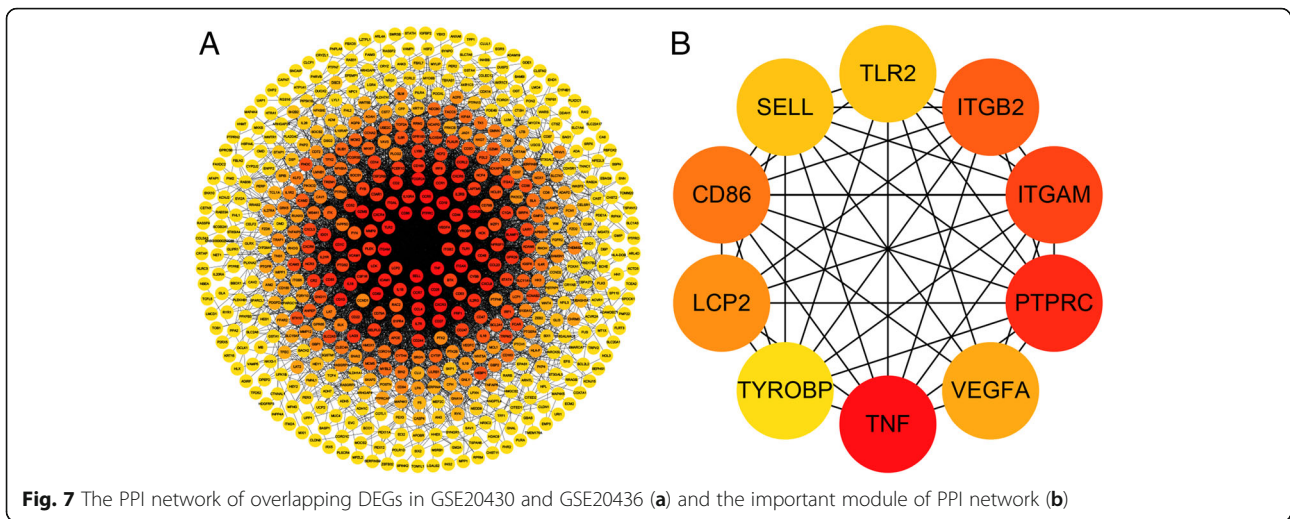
A

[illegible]

B

TLR2

SELL

ITGB2

CD86

ITGAM

LCP2

PTPRC

TYROBP

VEGFA

TNF

**Fig. 7** The PPI network of overlapping DEGs in GSE20430 and GSE20436 (**a**) and the important module of PPI network (**b**)